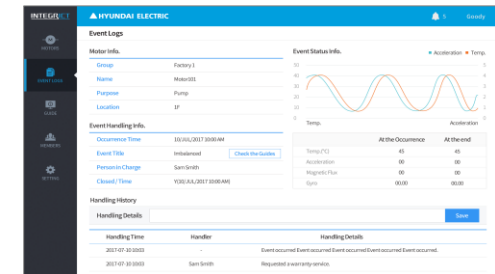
INTEGRICT
MOTORS
EVENT LOGS
GUIDE
MEMBERS
SETTING

HYUNDAI ELECTRIC
5
Goody

Event Logs

Motor Info.

| Group | Factory 1 |
|---|---|
| Name | Motor101 |
| Purpose | Pump |
| Location | 1F |

Event Handling Info.

| Occurrence Time | 10/JUL/2017 10:00 AM |
|---|---|
| Event Title | Imbalanced | Check the Guides |
| Person in Charge | Sam Smith |
| Closed / Time | Y(10/JUL/2017 10:00 AM) |

Event Status Info.

Acceleration Temp.

50
40
30
20
10
0

Temp. Acceleration

| | At the Occurrence | At the end |
|---|---|---|
| Temp (°C) | 45 | 45 |
| Acceleration | 00 | 00 |
| Magnetic Flux | 00 | 00 |
| Gyro | 00.00 | 00.00 |

Handling History

Handling Details
Save

| Handling Time | Handler | Handling Details |
|---|---|---|
| 2017-07-10 10:03 | - | Event occurred Event occurred Event occurred Event occurred Event occurred. |
| 2017-07-10 10:03 | Sam Smith | Requested a warranty service. |